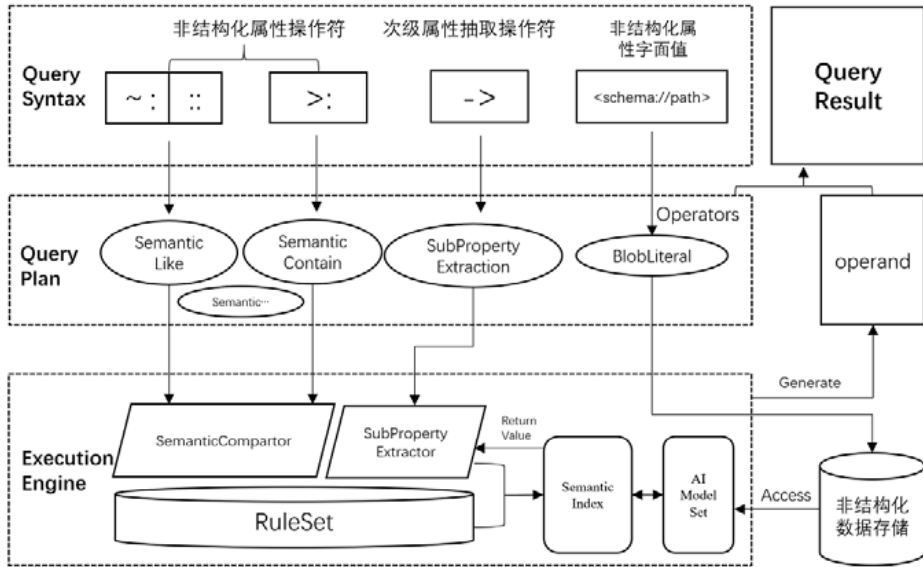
非结构化属性操作符

次级属性抽取操作符

非结构化属性字面值

Query Syntax

~ :

::

>:

->

<schema://path>

Query Result

Operators

Query Plan

Semantic Like

Semantic Contain

SubProperty Extraction

BlobLiteral

operand

Semantic···

Generate

Execution Engine

SemanticCompartor

SubProperty Extractor

Return Value

Semantic Index

AI Model Set

Access

非结构化数据存储

RuleSet